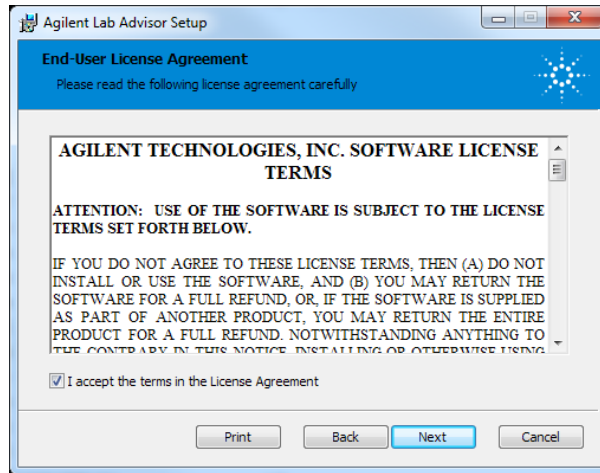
Agilent Lab Advisor Setup

End-User License Agreement

Please read the following license agreement carefully

AGILENT TECHNOLOGIES, INC. SOFTWARE LICENSE TERMS

ATTENTION: USE OF THE SOFTWARE IS SUBJECT TO THE LICENSE TERMS SET FORTH BELOW.

IF YOU DO NOT AGREE TO THESE LICENSE TERMS, THEN (A) DO NOT INSTALL OR USE THE SOFTWARE, AND (B) YOU MAY RETURN THE SOFTWARE FOR A FULL REFUND, OR, IF THE SOFTWARE IS SUPPLIED AS PART OF ANOTHER PRODUCT, YOU MAY RETURN THE ENTIRE PRODUCT FOR A FULL REFUND. NOTWITHSTANDING ANYTHING TO THE CONTRARY IN THIS NOTICE, INSTALLING OR OTHERWISE USING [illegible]

I accept the terms in the License Agreement

Print

Back

Next

Cancel